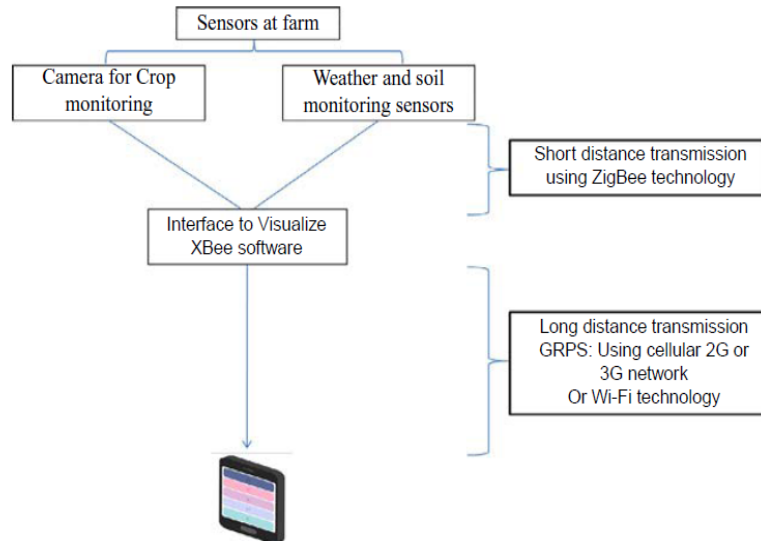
Sensors at farm

Camera for Crop monitoring

Weather and soil monitoring sensors

Short distance transmission using ZigBee technology

Interface to Visualize XBee software

Long distance transmission GRPS: Using cellular 2G or 3G network Or Wi-Fi technology